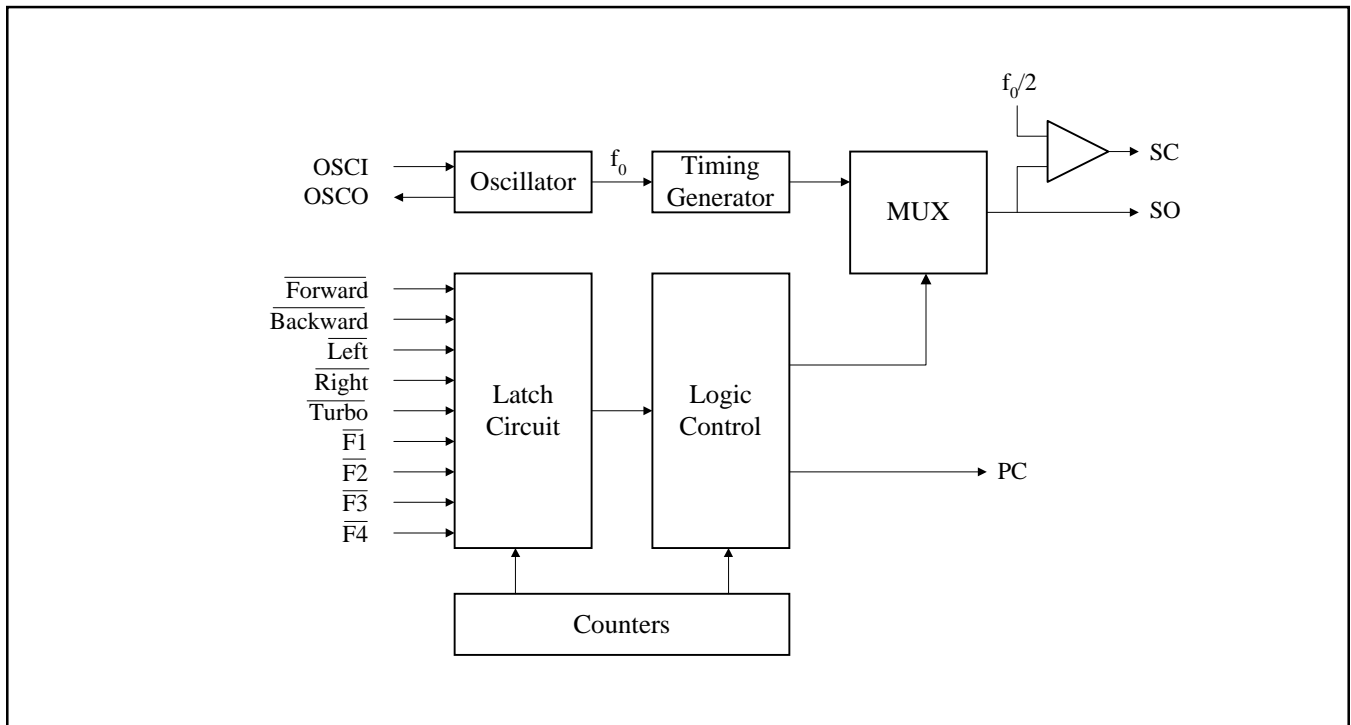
$f_0/2$

OSCI
OSCO
Oscillator
$f_0$
Timing Generator
MUX
SC
SO

$\overline{\text{Forward}}$
$\overline{\text{Backward}}$
$\overline{\text{Left}}$
$\overline{\text{Right}}$
$\overline{\text{Turbo}}$
$\overline{\text{F1}}$
$\overline{\text{F2}}$
$\overline{\text{F3}}$
$\overline{\text{F4}}$

Latch Circuit
Logic Control
PC
Counters